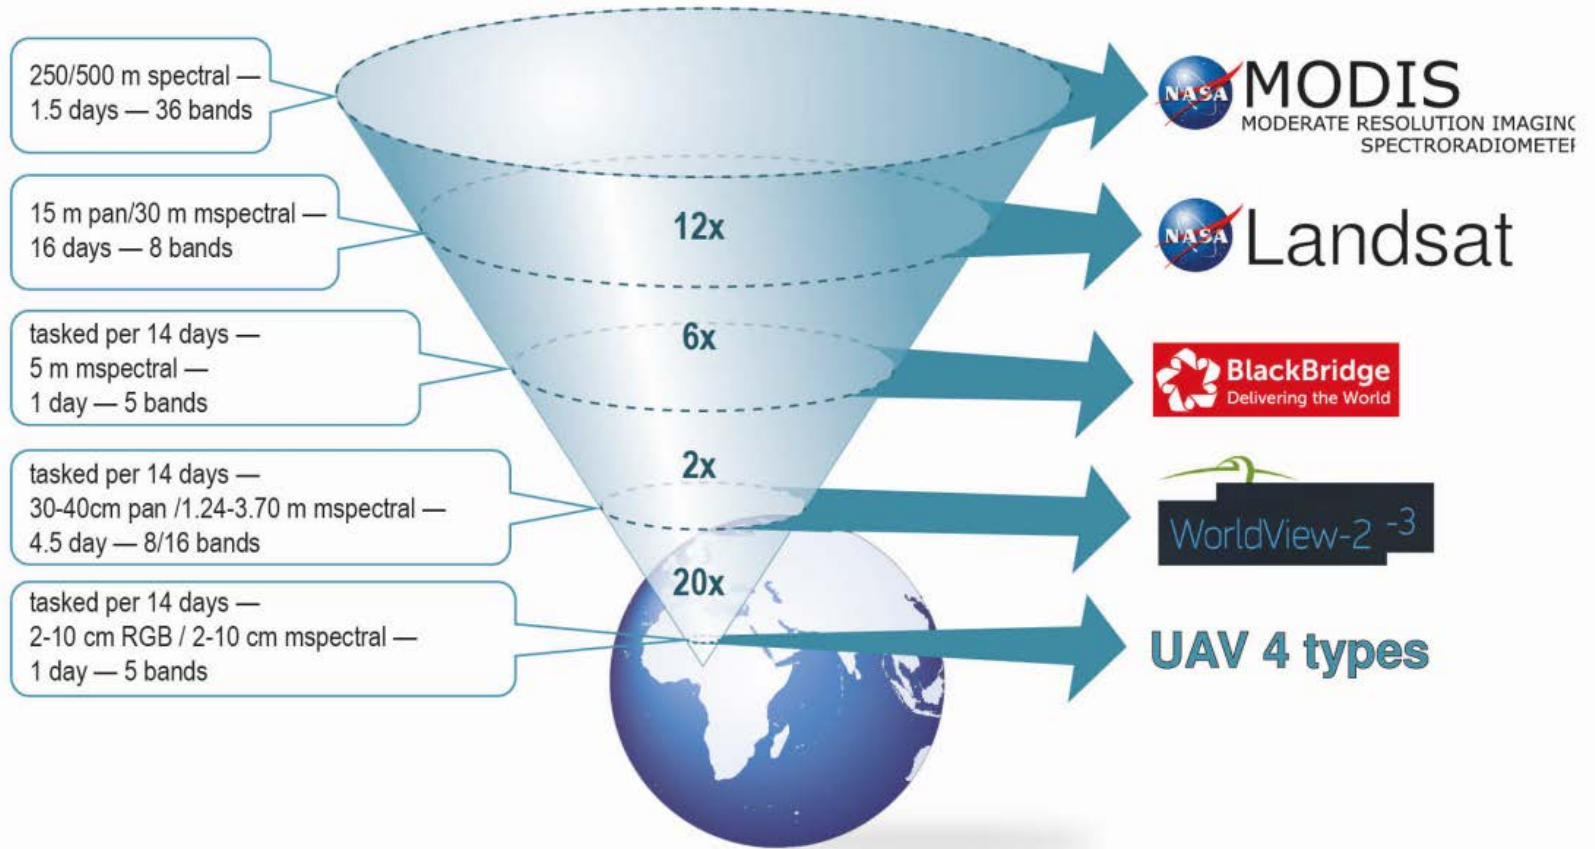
250/500 m spectral — 1.5 days — 36 bands

15 m pan/30 m mspectral — 16 days — 8 bands

tasked per 14 days — 5 m mspectral — 1 day — 5 bands

tasked per 14 days — 30-40cm pan /1.24-3.70 m mspectral — 4.5 day — 8/16 bands

tasked per 14 days — 2-10 cm RGB / 2-10 cm mspectral — 1 day — 5 bands

12x

6x

2x

20x

NASA MODIS MODERATE RESOLUTION IMAGIN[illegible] SPECTRORADIOMETE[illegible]

NASA Landsat

BlackBridge Delivering the World

WorldView-2 -3

UAV 4 types